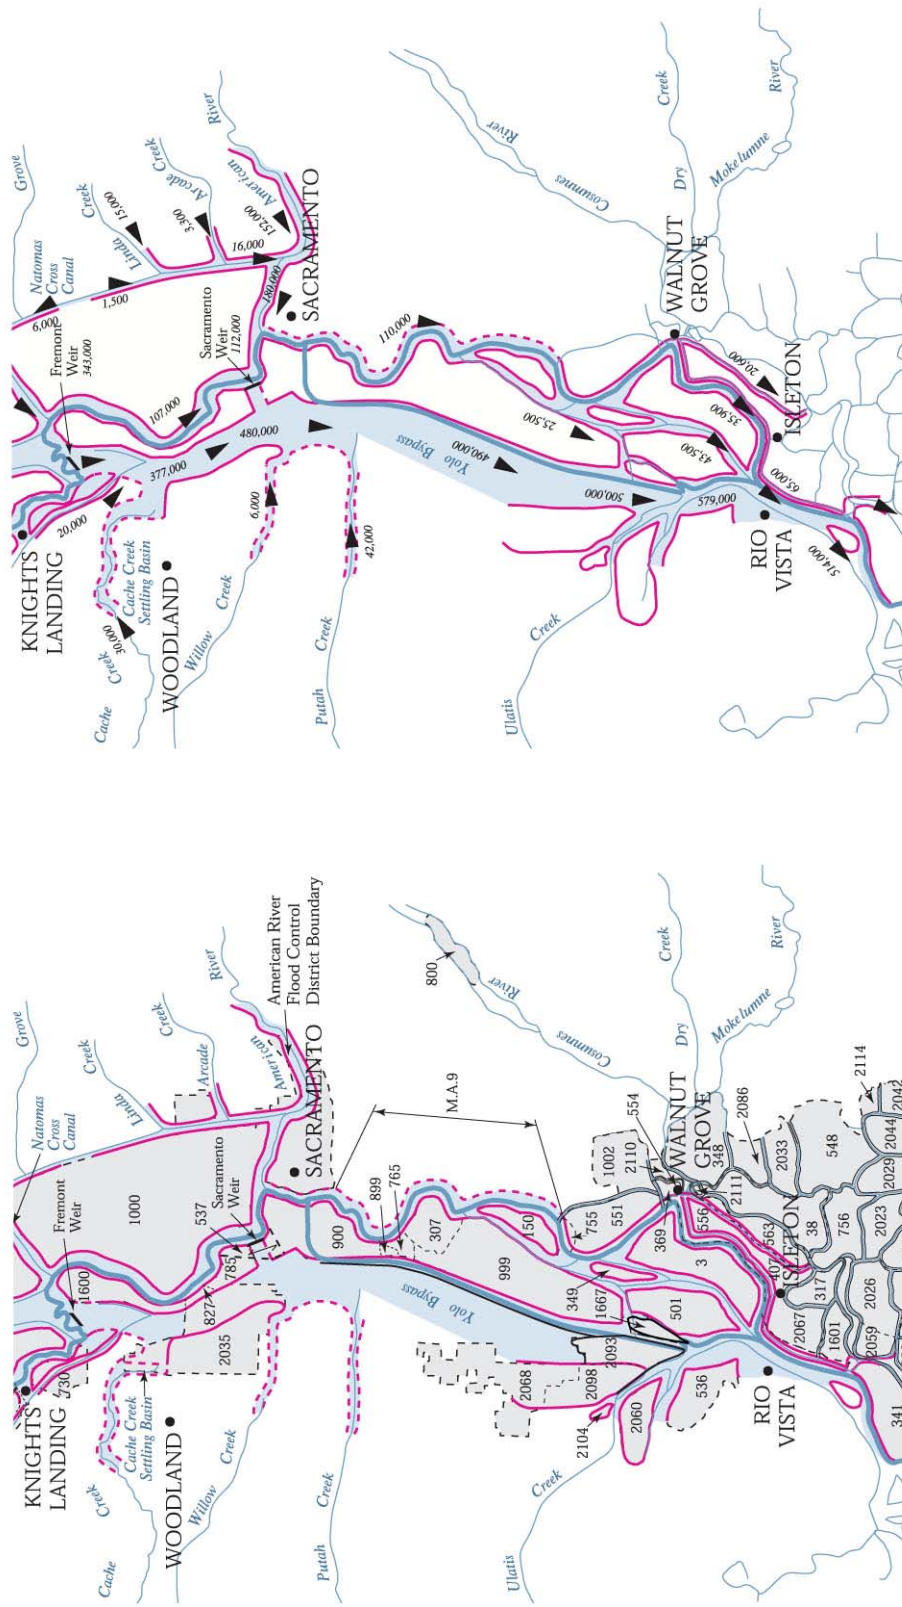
KNIGHTS LANDING
Cache
Creek
30,000
Cache Creek Settling Basin
WOODLAND
Willow
Creek
Putah
Creek
42,000
Ulatis
Creek
6,000
20,000
377,000
Fremont Weir
343,000
6,000
Natomas Cross Canal
Grove
Creek
Linda
1,500
151,000
3,300
Arcade
Creek
River
American
16,000
152,000
180,000
SACRAMENTO
Sacramento Weir
112,000
107,000
480,000
Yolo Bypass
490,000
110,000
25,500
35,900
43,500
500,000
579,000
RIO VISTA
54,000
65,000
ISLETON
20,600
WALNUT GROVE
Cosumnes
River
Dry
Creek
Mokelumne
River

KNIGHTS LANDING
730
Cache
Creek
Cache Creek Settling Basin
WOODLAND
Willow
Creek
Putah
Creek
Ulatis
Creek
1600
Fremont Weir
Natomas Cross Canal
Grove
1000
Creek
Linda
Arcade
Creek
River
American
American River Flood Control District Boundary
SACRAMENTO
Sacramento Weir
537
785
827
2035
Yolo Bypass
900
899
765
307
999
150
M.A.9
800
River
Cosumnes
Creek
Dry
Mokelumne
River
755
551
1002
2110
554
WALNUT GROVE
348
2086
2033
548
2114
2042
2044
2029
2111
556
563
38
756
2023
369
3
349
1667
501
2093
2098
2068
2104
2060
536
RIO VISTA
407
ISLETON
317
2026
2067
1601
2059
341